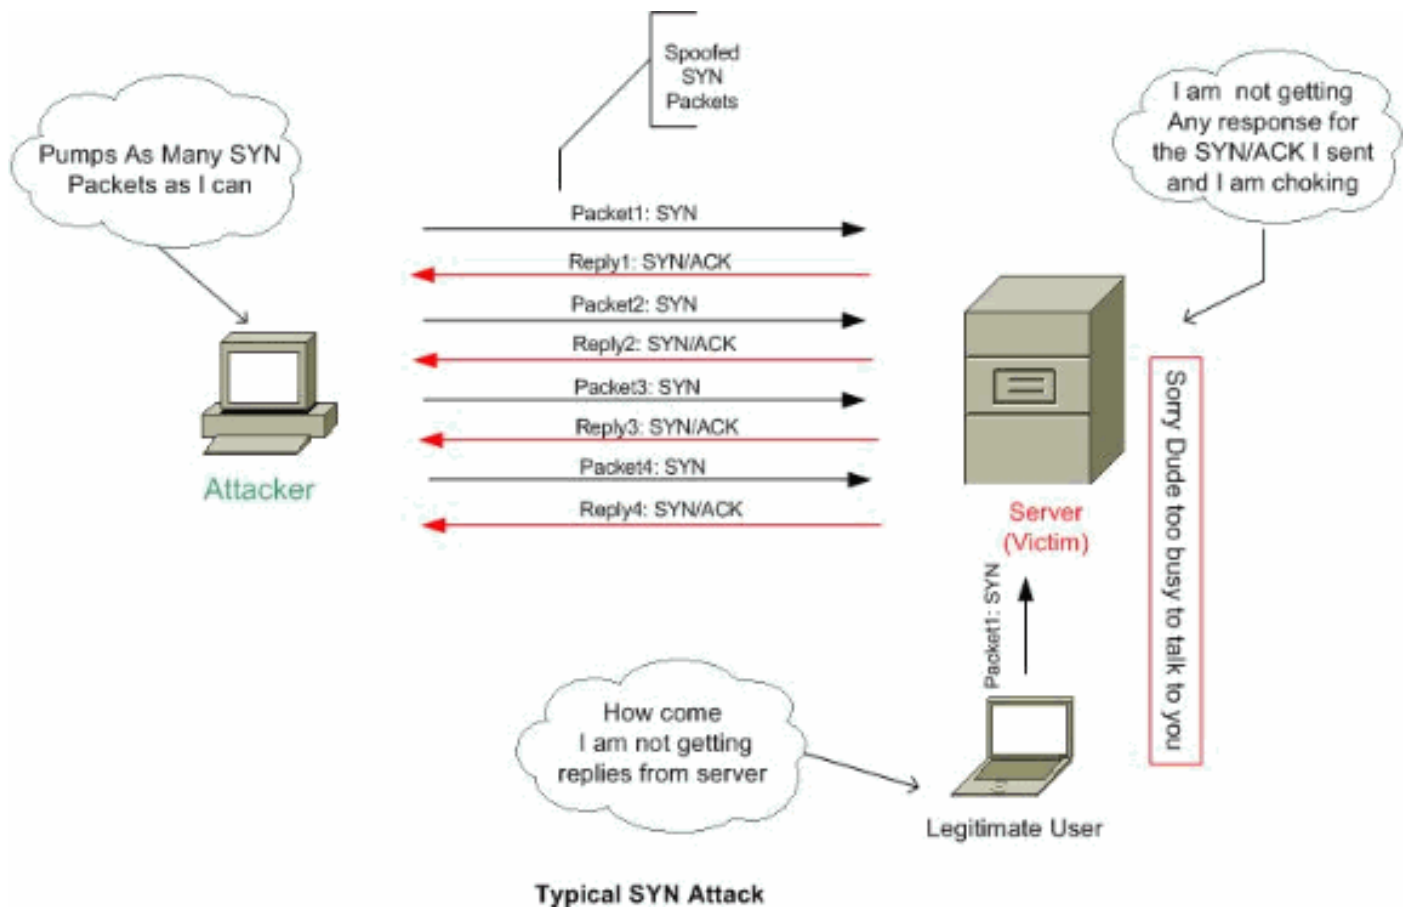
Spoofed SYN Packets

Pumps As Many SYN Packets as I can

I am not getting Any response for the SYN/ACK I sent and I am choking

Packet1: SYN
Reply1: SYN/ACK
Packet2: SYN
Reply2: SYN/ACK
Packet3: SYN
Reply3: SYN/ACK
Packet4: SYN
Reply4: SYN/ACK

Attacker

Server (Victim)

Sorry Dude too busy to talk to you

Packet1: SYN

How come I am not getting replies from server

Legitimate User

Typical SYN Attack